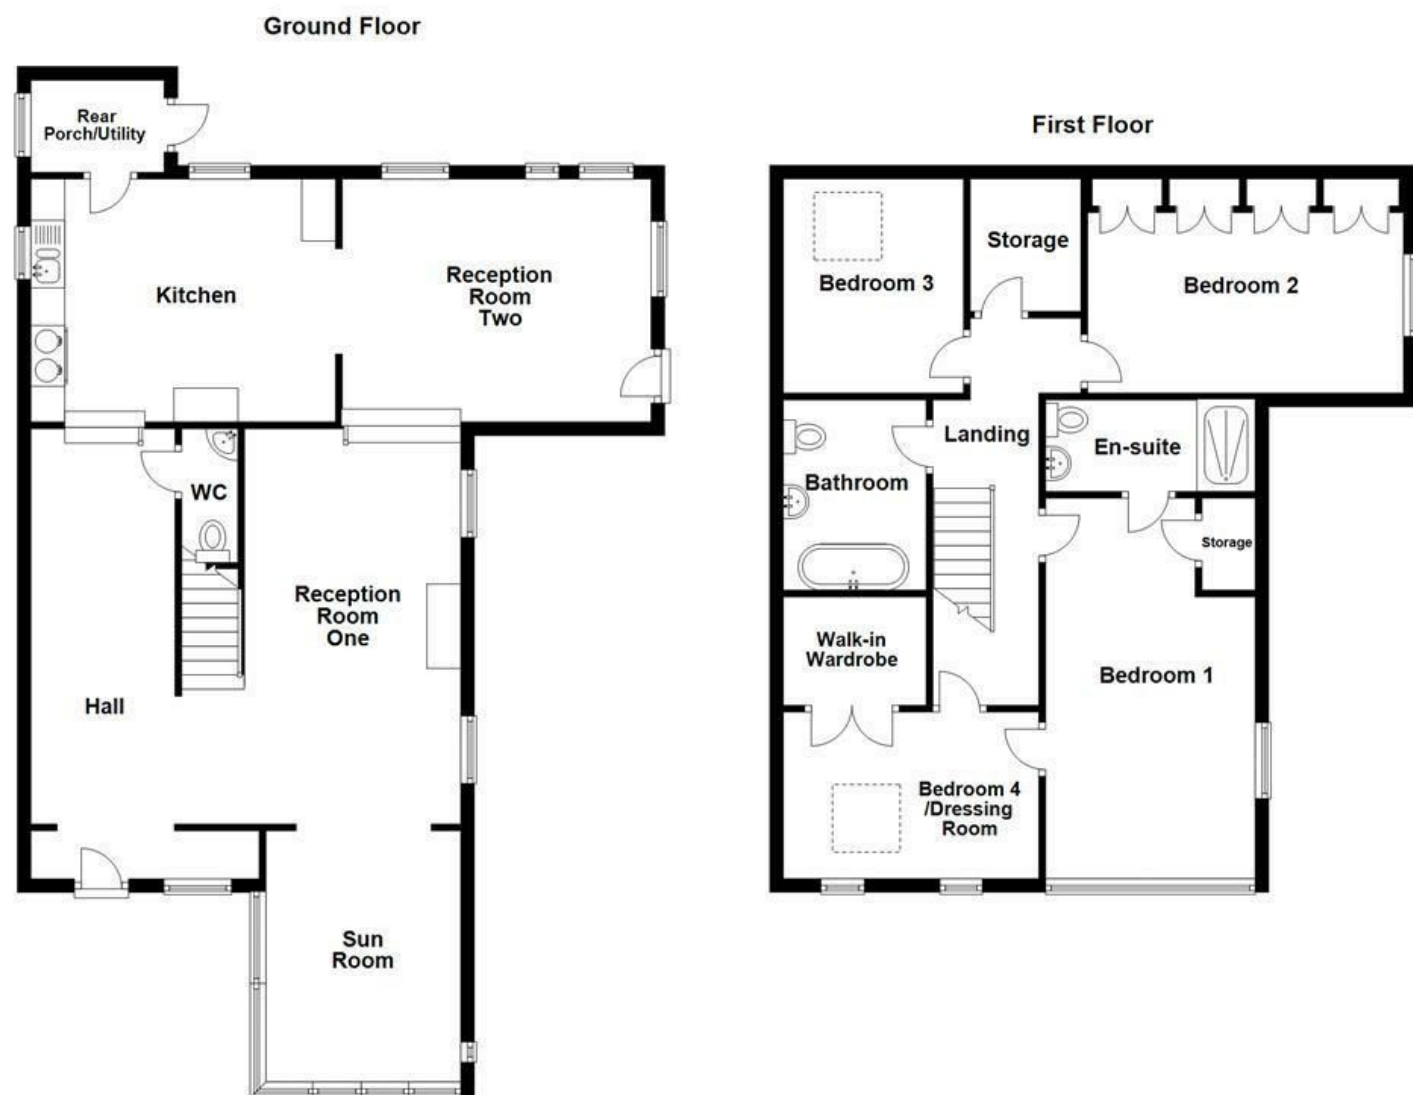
Ground Floor

Rear Porch/Utility

Kitchen

Reception Room Two

WC

Reception Room One

Hall

Sun Room

First Floor

Bedroom 3

Storage

Bedroom 2

Landing

En-suite

Bathroom

Storage

Walk-in Wardrobe

Bedroom 1

Bedroom 4 /Dressing Room